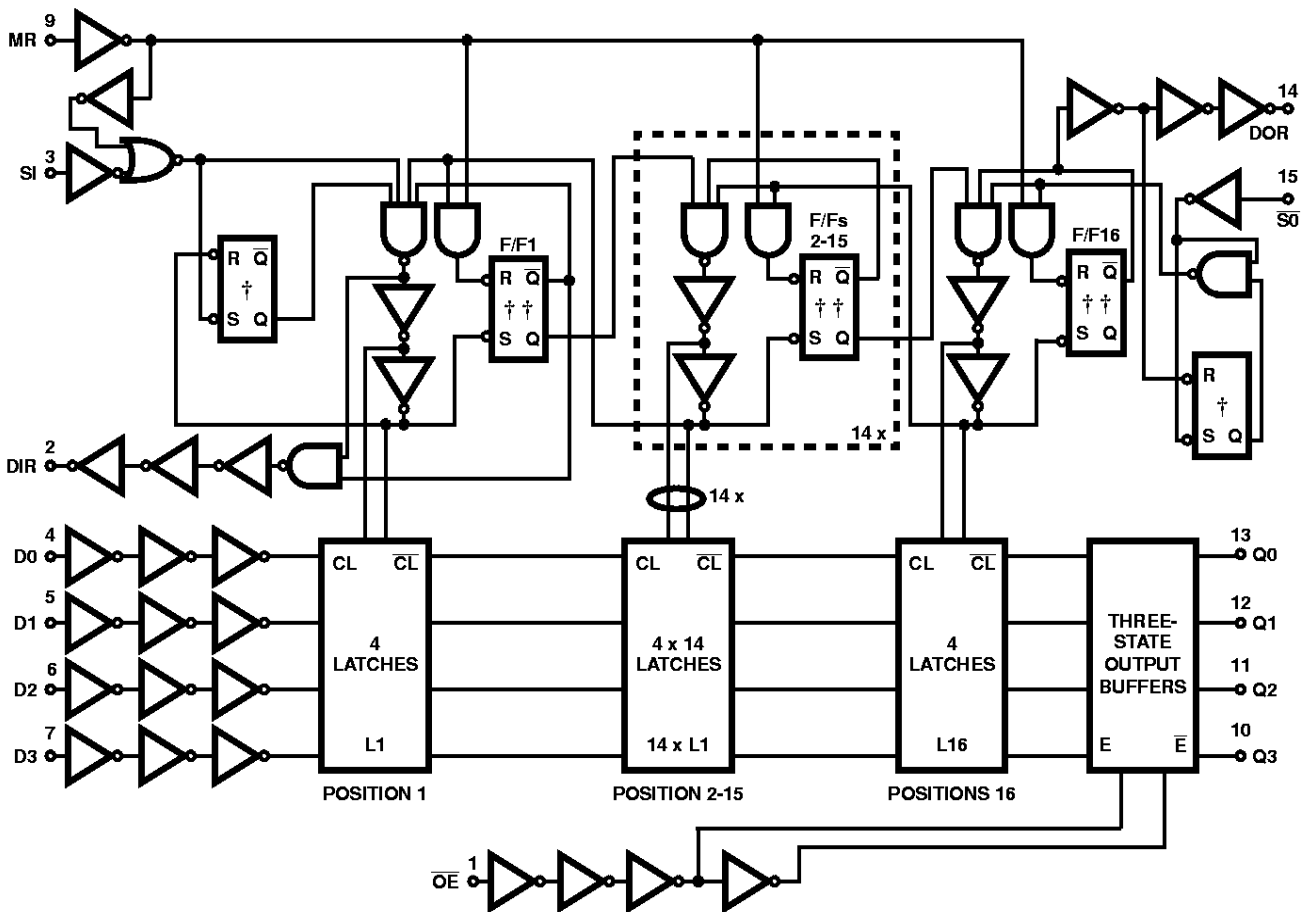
9
MR

3
SI

R $\overline{Q}$
†
S Q

F/F1
R $\overline{Q}$
† †
S Q

F/Fs
2-15
R $\overline{Q}$
† †
S Q

14 x

F/F16
R $\overline{Q}$
† †
S Q

14
DOR

15
$\overline{S0}$

R
†
S Q

2
DIR

14 x

4
D0
5
D1
6
D2
7
D3

CL $\overline{CL}$
4
LATCHES
L1
POSITION 1

CL $\overline{CL}$
4 x 14
LATCHES
14 x L1
POSITION 2-15

CL $\overline{CL}$
4
LATCHES
L16
POSITIONS 16

THREE-STATE OUTPUT BUFFERS
E $\overline{E}$

13
Q0
12
Q1
11
Q2
10
Q3

1
$\overline{OE}$